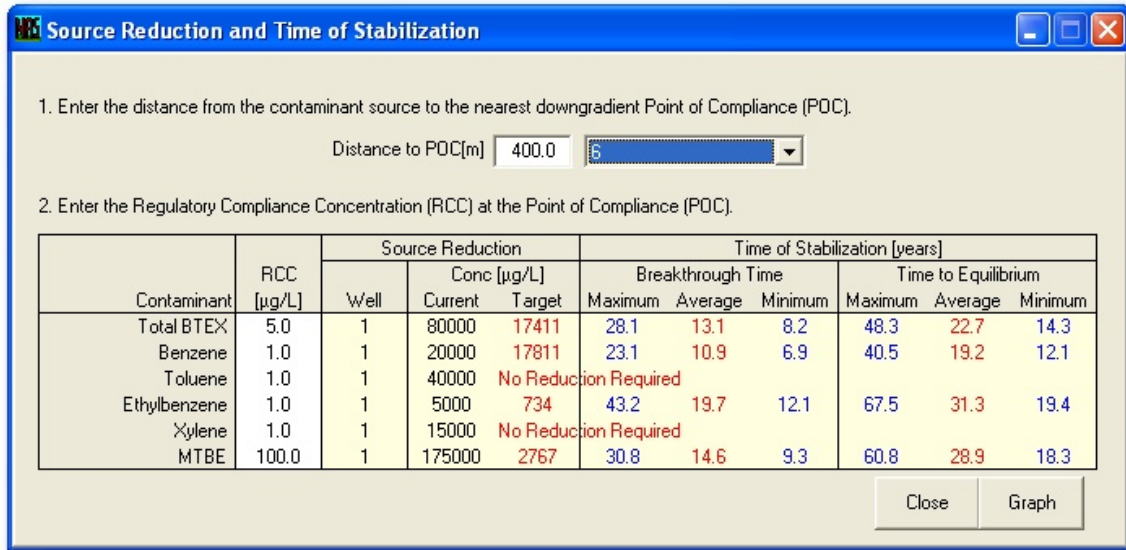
Source Reduction and Time of Stabilization

1. Enter the distance from the contaminant source to the nearest downgradient Point of Compliance (POC).

Distance to POC[m] 400.0 6

2. Enter the Regulatory Compliance Concentration (RCC) at the Point of Compliance (POC).

| | | Source Reduction | | | Time of Stabilization [years] | | | | | |
|---|---|---|---|---|---|---|---|---|---|---|
| | RCC | | Conc [µg/L] | | Breakthrough Time | | | Time to Equilibrium | | |
| Contaminant | [µg/L] | Well | Current | Target | Maximum | Average | Minimum | Maximum | Average | Minimum |
| Total BTEX | 5.0 | 1 | 80000 | 17411 | 28.1 | 13.1 | 8.2 | 48.3 | 22.7 | 14.3 |
| Benzene | 1.0 | 1 | 20000 | 17811 | 23.1 | 10.9 | 6.9 | 40.5 | 19.2 | 12.1 |
| Toluene | 1.0 | 1 | 40000 | No Reduction Required | | | | | | |
| Ethylbenzene | 1.0 | 1 | 5000 | 734 | 43.2 | 19.7 | 12.1 | 67.5 | 31.3 | 19.4 |
| Xylene | 1.0 | 1 | 15000 | No Reduction Required | | | | | | |
| MTBE | 100.0 | 1 | 175000 | 2767 | 30.8 | 14.6 | 9.3 | 60.8 | 28.9 | 18.3 |

Close Graph